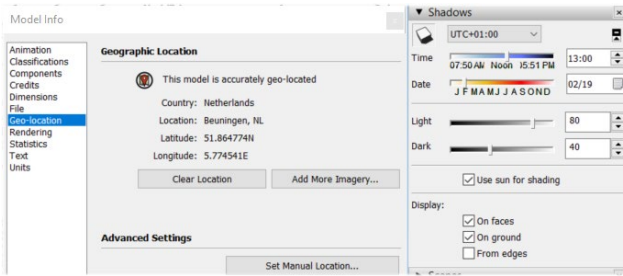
Model Info

Animation
Classifications
Components
Credits
Dimensions
File
Geo-location
Rendering
Statistics
Text
Units

Geographic Location

This model is accurately geo-located

Country: Netherlands
Location: Beuningen, NL
Latitude: 51.864774N
Longitude: 5.774541E

Clear Location
Add More Imagery...

Advanced Settings

Set Manual Location...

Shadows

UTC+01:00

Time
07:50 AM Noon )5:51 PM
13:00

Date
J F M A M J J A S O N D
02/19

Light
80

Dark
40

Use sun for shading

Display:
On faces
On ground
From edges